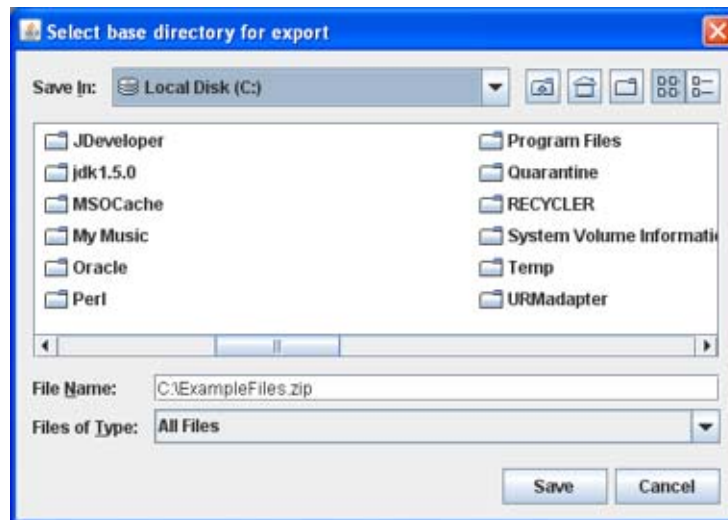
Select base directory for export

Save In: Local Disk (C:)

JDeveloper
jdk1.5.0
MSOCache
My Music
Oracle
Perl

Program Files
Quarantine
RECYCLER
System Volume Informati
Temp
URMadapter

File Name: C:\ExampleFiles.zip

Files of Type: All Files

Save Cancel